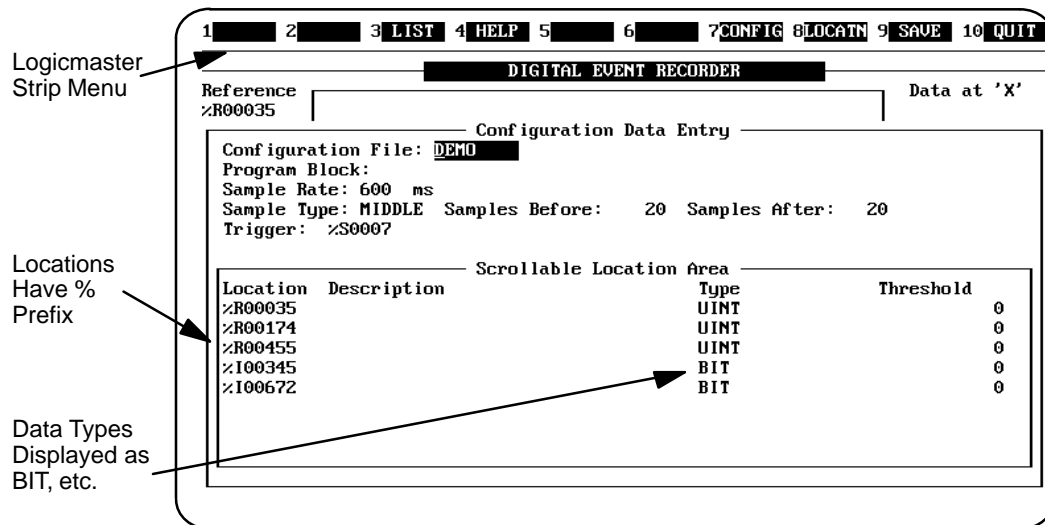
Logicmaster Strip Menu

Locations Have % Prefix

Data Types Displayed as BIT, etc.

1 2 3 LIST 4 HELP 5 6 7CONFIG 8LOCATN 9 SAVE 10 QUIT

DIGITAL EVENT RECORDER

Reference
%R00035

Data at 'X'

Configuration Data Entry

Configuration File: DEMO
Program Block:
Sample Rate: 600 ms
Sample Type: MIDDLE Samples Before: 20 Samples After: 20
Trigger: %S0007

Scrollable Location Area

| Location | Description | Type | Threshold |
|---|---|---|---|
| %R00035 | | UINT | 0 |
| %R00174 | | UINT | 0 |
| %R00455 | | UINT | 0 |
| %I00345 | | BIT | 0 |
| %I00672 | | BIT | 0 |